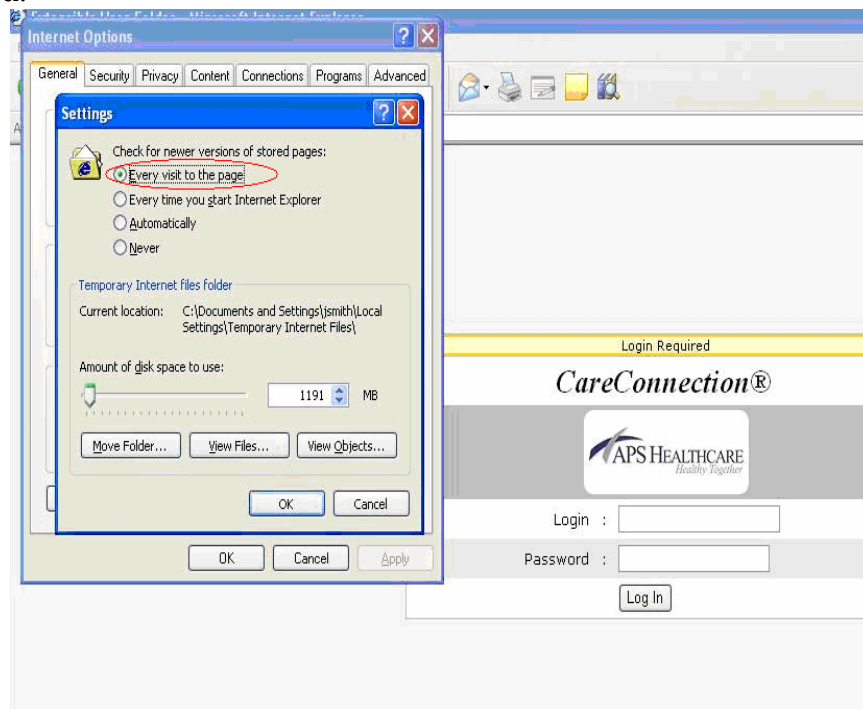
Internet Options

General | Security | Privacy | Content | Connections | Programs | Advanced

Settings

Check for newer versions of stored pages:

Every visit to the page

Every time you start Internet Explorer

Automatically

Never

Temporary Internet files folder

Current location: C:\Documents and Settings\jsmith\Local Settings\Temporary Internet Files\

Amount of disk space to use:

1191 MB

Move Folder... | View Files... | View Objects...

OK | Cancel

OK | Cancel | Apply

Login Required

CareConnection®

APS HEALTHCARE
Healthy Together

Login :

Password :

Log In